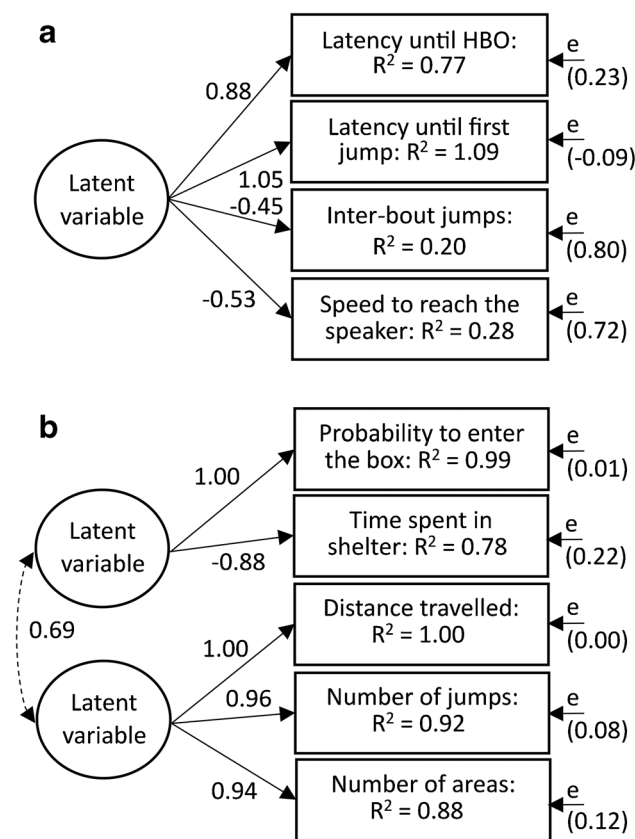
a

Latent variable

0.88

1.05

-0.45

-0.53

Latency until HBO: $R^2 = 0.77$

e (0.23)

Latency until first jump: $R^2 = 1.09$

e (-0.09)

Inter-bout jumps: $R^2 = 0.20$

e (0.80)

Speed to reach the speaker: $R^2 = 0.28$

e (0.72)

b

Latent variable

1.00

-0.88

0.69

Latent variable

1.00

0.96

0.94

Probability to enter the box: $R^2 = 0.99$

e (0.01)

Time spent in shelter: $R^2 = 0.78$

e (0.22)

Distance travelled: $R^2 = 1.00$

e (0.00)

Number of jumps: $R^2 = 0.92$

e (0.08)

Number of areas: $R^2 = 0.88$

e (0.12)